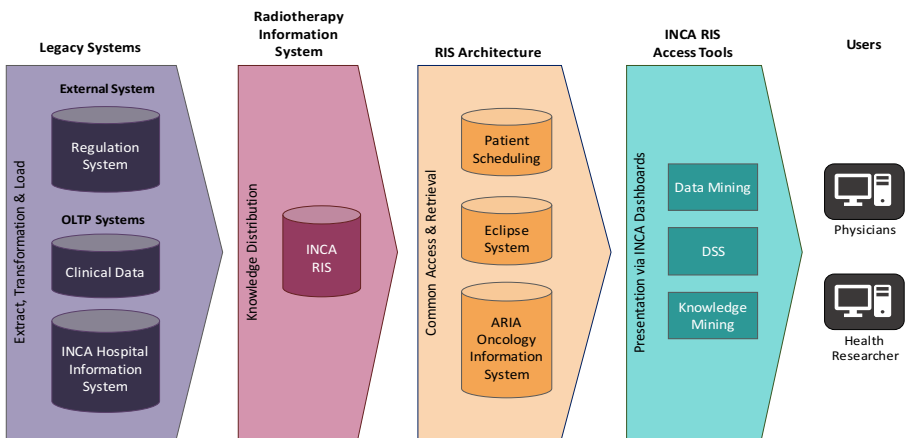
Legacy Systems

Radiotherapy Information System

RIS Architecture

INCA RIS Access Tools

Users

Extract, Transformation & Load

External System

Regulation System

OLTP Systems

Clinical Data

INCA Hospital Information System

Knowledge Distribution

INCA RIS

Common Access & Retrieval

Patient Scheduling

Eclipse System

ARIA Oncology Information System

Presentation via INCA Dashboards

Data Mining

DSS

Knowledge Mining

Physicians

Health Researcher